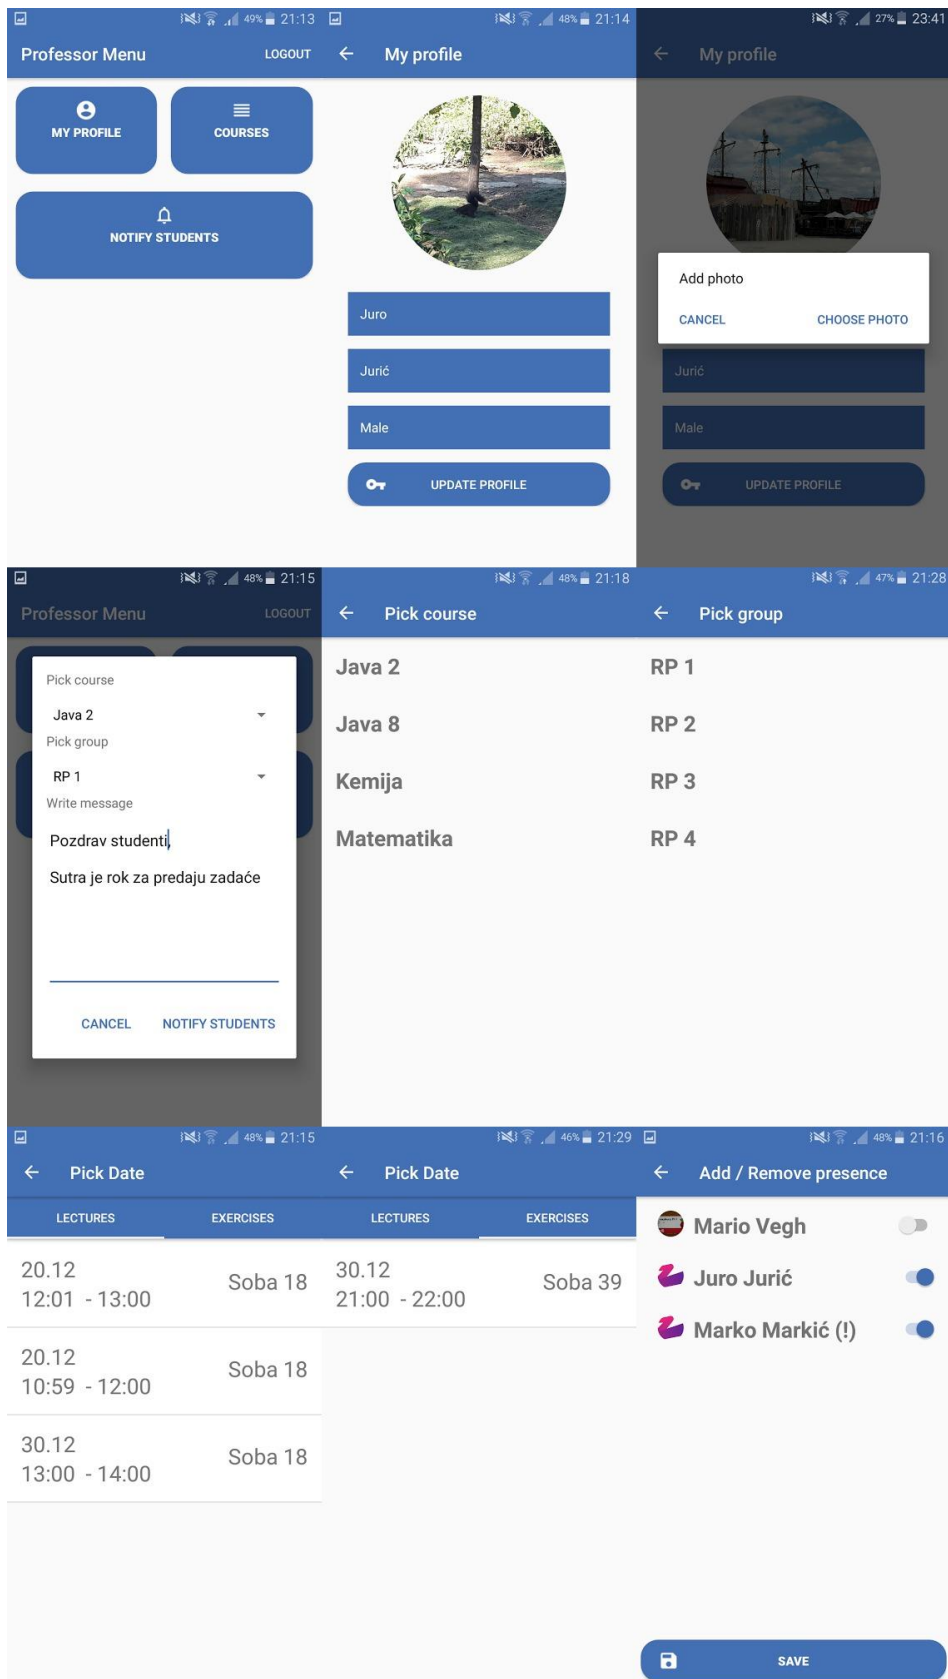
49% 21:13
Professor Menu
LOGOUT
MY PROFILE
COURSES
NOTIFY STUDENTS

48% 21:14
My profile
Juro
Jurić
Male
UPDATE PROFILE

27% 23:41
My profile
Add photo
CANCEL
CHOOSE PHOTO
Jurić
Male
UPDATE PROFILE

48% 21:15
Professor Menu
LOGOUT
Pick course
Java 2
Pick group
RP 1
Write message
Pozdrav studenti,
Sutra je rok za predaju zadaće
CANCEL
NOTIFY STUDENTS

48% 21:18
Pick course
Java 2
Java 8
Kemija
Matematika

47% 21:28
Pick group
RP 1
RP 2
RP 3
RP 4

48% 21:15
Pick Date
LECTURES
EXERCISES
20.12
12:01 - 13:00
Soba 18
20.12
10:59 - 12:00
Soba 18
30.12
13:00 - 14:00
Soba 18

46% 21:29
Pick Date
LECTURES
EXERCISES
30.12
21:00 - 22:00
Soba 39

48% 21:16
Add / Remove presence
Mario Vegh
Juro Jurić
Marko Markić (!)
SAVE